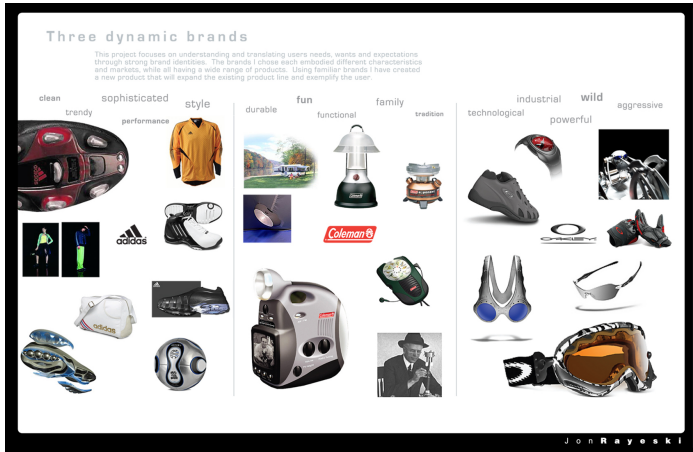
Three dynamic brands

This project focuses on understanding and translating users needs, wants and expectations through strong brand identities. The brands I chose each embodied different characteristics and markets, while all having a wide range of products. Using familiar brands I have created a new product that will expand the existing product line and exemplify the user.

clean
trendy
sophisticated
performance
style

durable
fun
functional
family
tradition

technological
industrial
wild
powerful
aggressive

adidas

Coleman

Jon Rayeski